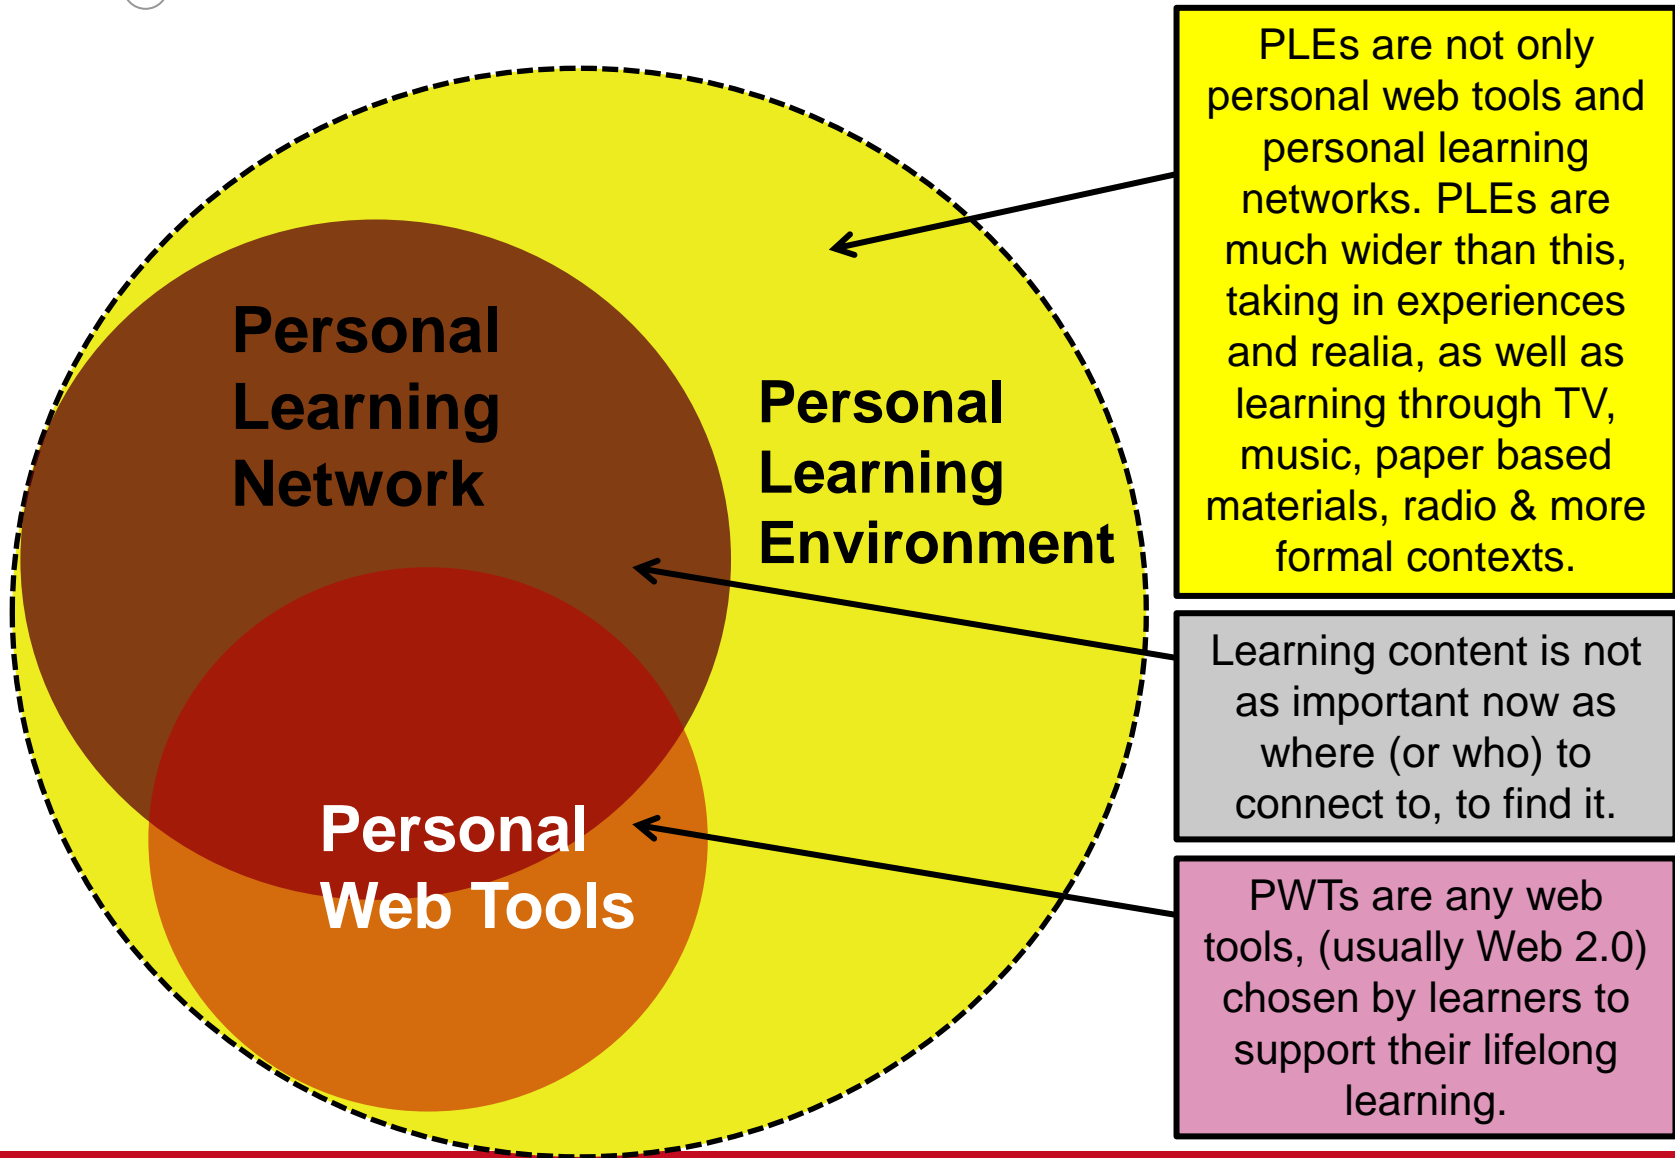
Personal Learning Network

Personal Learning Environment

Personal Web Tools

PLEs are not only personal web tools and personal learning networks. PLEs are much wider than this, taking in experiences and realia, as well as learning through TV, music, paper based materials, radio & more formal contexts.

Learning content is not as important now as where (or who) to connect to, to find it.

PWTs are any web tools, (usually Web 2.0) chosen by learners to support their lifelong learning.